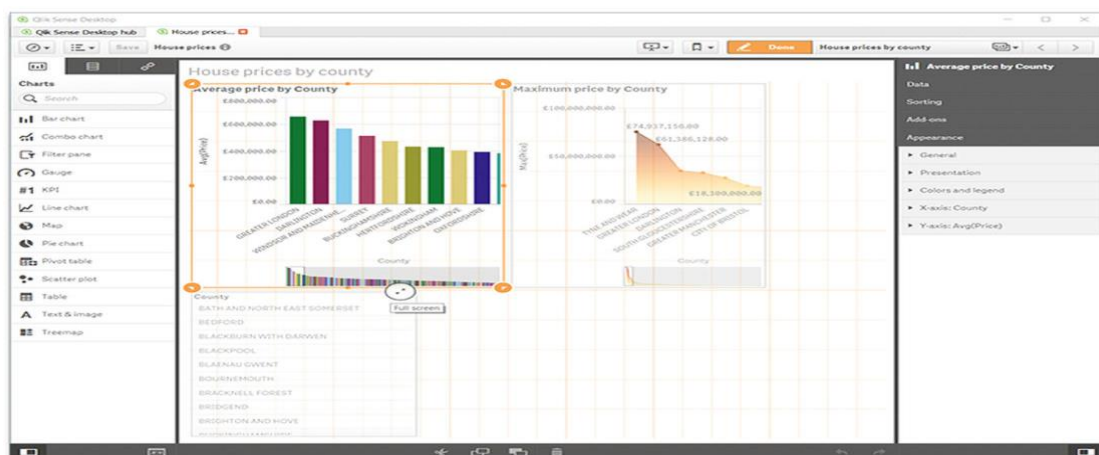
Qlik Sense Desktop

Qlik Sense Desktop hub | House prices...

Save | House prices

Done | House prices by county

Charts

Search

Bar chart
Combo chart
Filter pane
Gauge
KPI
Line chart
Map
Pie chart
Pivot table
Scatter plot
Table
Text & image
Treemap

House prices by county

Average price by County

£800,000.00
£600,000.00
£400,000.00
£200,000.00
£0.00

Avg(Price)

GREATER LONDON
DARLINGTON
WINDSOR AND MAIDENHEAD
SURREY
BUCKINGHAMSHIRE
HERTFORDSHIRE
WOKINGHAM
BRIGHTON AND HOVE
OXFORDSHIRE

County

Maximum price by County

£100,000,000.00
£50,000,000.00
£0.00

Max(Price)

£74,937,150.00
£61,386,128.00
£18,300,000.00

TYNE AND WEAR
GREATER LONDON
DARLINGTON
SOUTH GLOUCESTERSHIRE
GREATER MANCHESTER
CITY OF BRISTOL

County

Full screen

County
BATH AND NORTH EAST SOMERSET
BEDFORD
BLACKBURN WITH DARWEN
BLACKPOOL
BLAENAU GWENT
BOURNEMOUTH
BRACKNELL FOREST
BRIDGEND
BRIGHTON AND HOVE
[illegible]

Average price by County

Data
Sorting
Add-ons
Appearance
General
Presentation
Colors and legend
X-axis: County
Y-axis: Avg(Price)